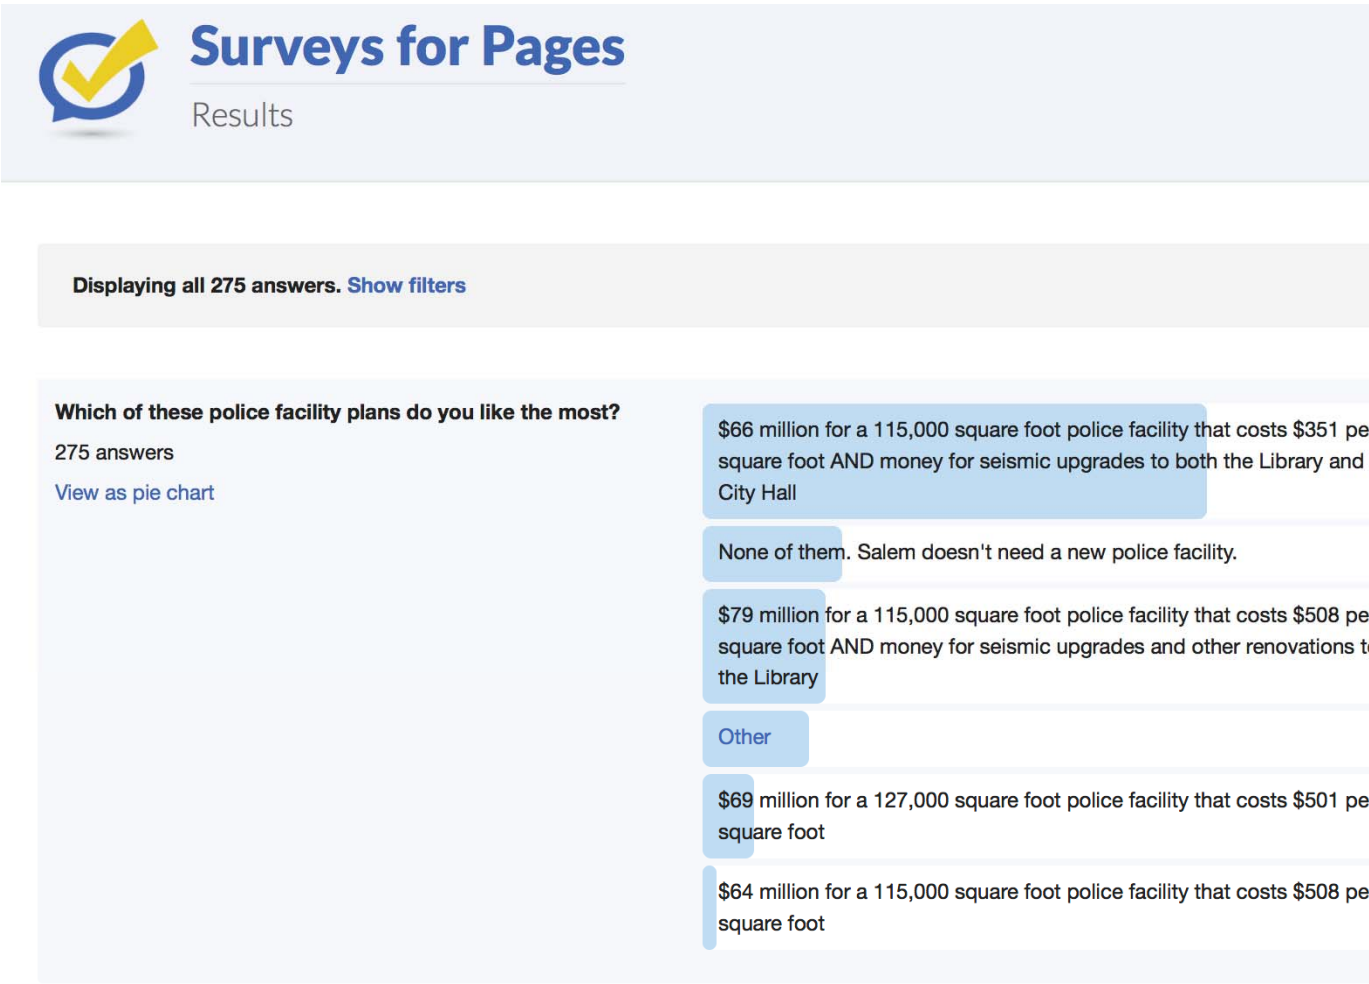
Surveys for Pages
Results

Displaying all 275 answers. Show filters

Which of these police facility plans do you like the most?
275 answers
View as pie chart

$66 million for a 115,000 square foot police facility that costs $351 pe square foot AND money for seismic upgrades to both the Library and City Hall

None of them. Salem doesn't need a new police facility.

$79 million for a 115,000 square foot police facility that costs $508 pe square foot AND money for seismic upgrades and other renovations t the Library

Other

$69 million for a 127,000 square foot police facility that costs $501 pe square foot

$64 million for a 115,000 square foot police facility that costs $508 pe square foot